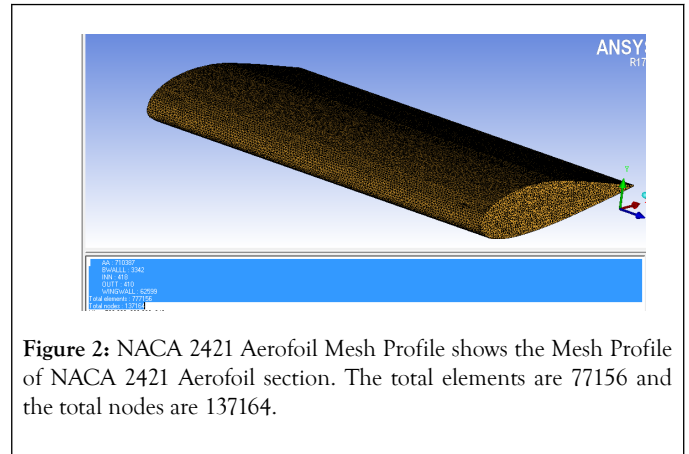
ANSYS
R17

AA : 710367
BWALL : 3342
INN : 418
OUTT : 410
WINGWALL : 62599
Total elements : 777156
Total nodes : 13716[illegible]

**Figure 2:** NACA 2421 Aerofoil Mesh Profile shows the Mesh Profile of NACA 2421 Aerofoil section. The total elements are 77156 and the total nodes are 137164.